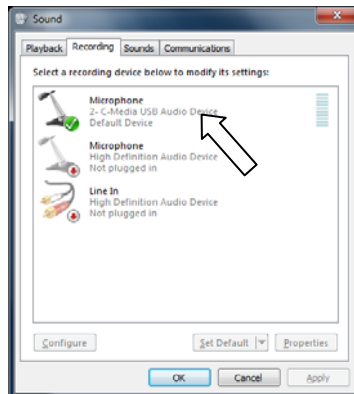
Sound

Playback Recording Sounds Communications

Select a recording device below to modify its settings:

Microphone
2- C-Media USB Audio Device
Default Device

Microphone
High Definition Audio Device
Not plugged in

Line In
High Definition Audio Device
Not plugged in

Configure

Set Default

Properties

OK

Cancel

Apply